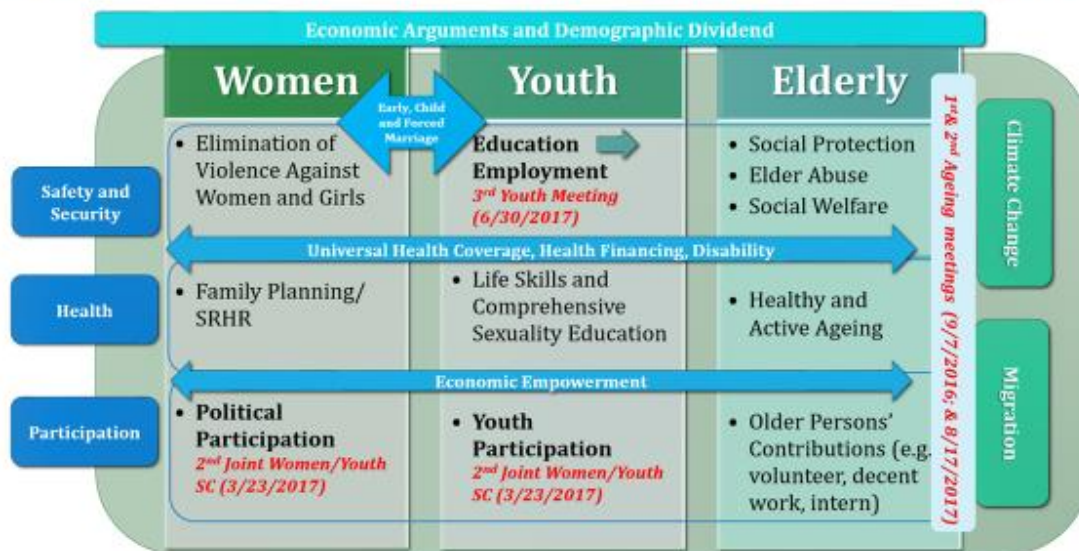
Economic Arguments and Demographic Dividend

Women

Youth

Elderly

Early, Child and Forced Marriage

Safety and Security

Health

Participation

• Elimination of Violence Against Women and Girls

Education Employment
3rd Youth Meeting (6/30/2017)

• Social Protection
• Elder Abuse
• Social Welfare

Universal Health Coverage, Health Financing, Disability

• Family Planning/ SRHR

• Life Skills and Comprehensive Sexuality Education

• Healthy and Active Ageing

Economic Empowerment

• Political Participation
2nd Joint Women/Youth SC (3/23/2017)

• Youth Participation
2nd Joint Women/Youth SC (3/23/2017)

• Older Persons' Contributions (e.g. volunteer, decent work, intern)

1st & 2nd Ageing meetings (9/7/2016, & 8/17/2017)

Climate Change

Migration